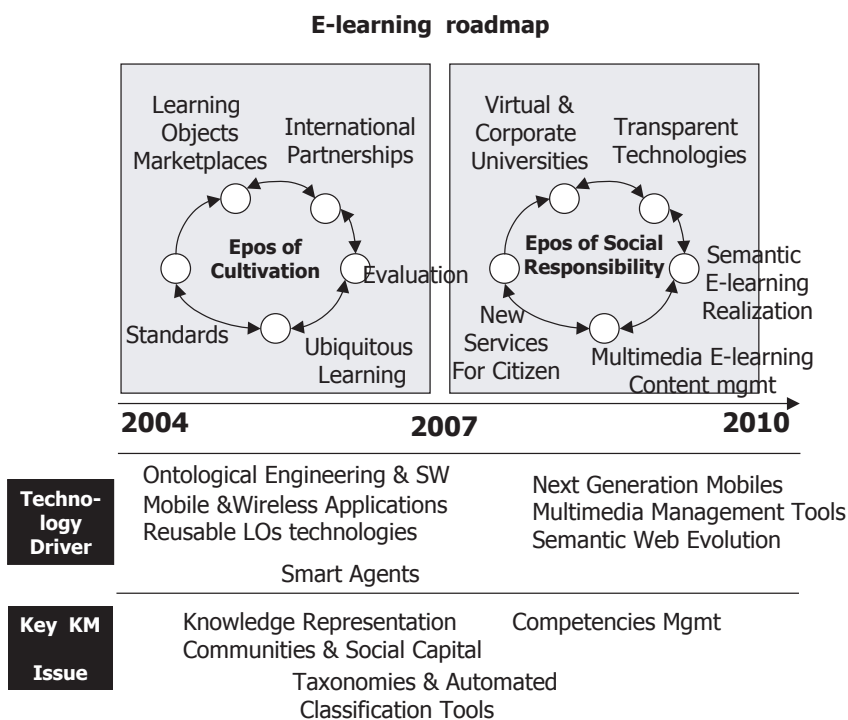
E-learning roadmap

Learning Objects Marketplaces

International Partnerships

Epos of Cultivation

Evaluation

Standards

Ubiquitous Learning

Virtual & Corporate Universities

Transparent Technologies

Epos of Social Responsibility

Semantic E-learning Realization

New Services For Citizen

Multimedia E-learning Content mgmt

2004

2007

2010

Technology Driver

Ontological Engineering & SW
Mobile &Wireless Applications
Reusable LOs technologies

Smart Agents

Next Generation Mobiles
Multimedia Management Tools
Semantic Web Evolution

Key KM Issue

Knowledge Representation
Communities & Social Capital

Competencies Mgmt

Taxonomies & Automated Classification Tools